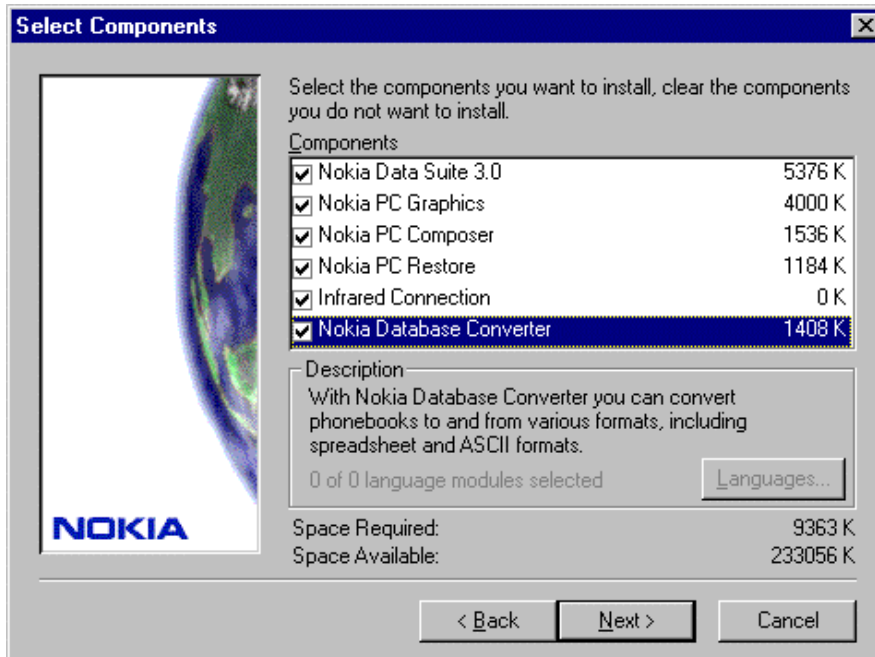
Select Components

Select the components you want to install, clear the components you do not want to install.

Components

| | |
|---|---|
| Nokia Data Suite 3.0 | 5376 K |
| Nokia PC Graphics | 4000 K |
| Nokia PC Composer | 1536 K |
| Nokia PC Restore | 1184 K |
| Infrared Connection | 0 K |
| Nokia Database Converter | 1408 K |

Description
With Nokia Database Converter you can convert phonebooks to and from various formats, including spreadsheet and ASCII formats.

0 of 0 language modules selected

Languages...

NOKIA

Space Required: 9363 K
Space Available: 233056 K

< Back
Next >
Cancel